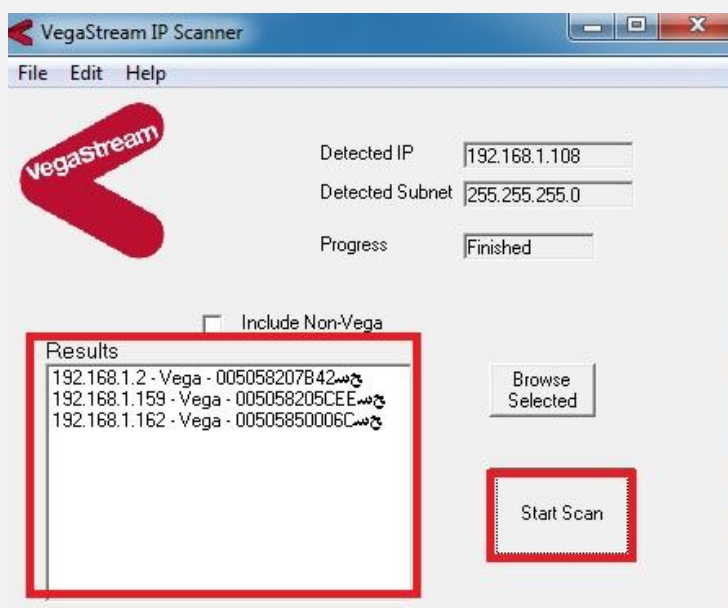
VegaStream IP Scanner

File Edit Help

VegaStream

Detected IP 192.168.1.108

Detected Subnet 255.255.255.0

Progress Finished

Include Non-Vega

Results

192.168.1.2 - Vega - 005058207B42جس
192.168.1.159 - Vega - 005058205CEEجس
192.168.1.162 - Vega - 00505850006Cجس

Browse Selected

Start Scan